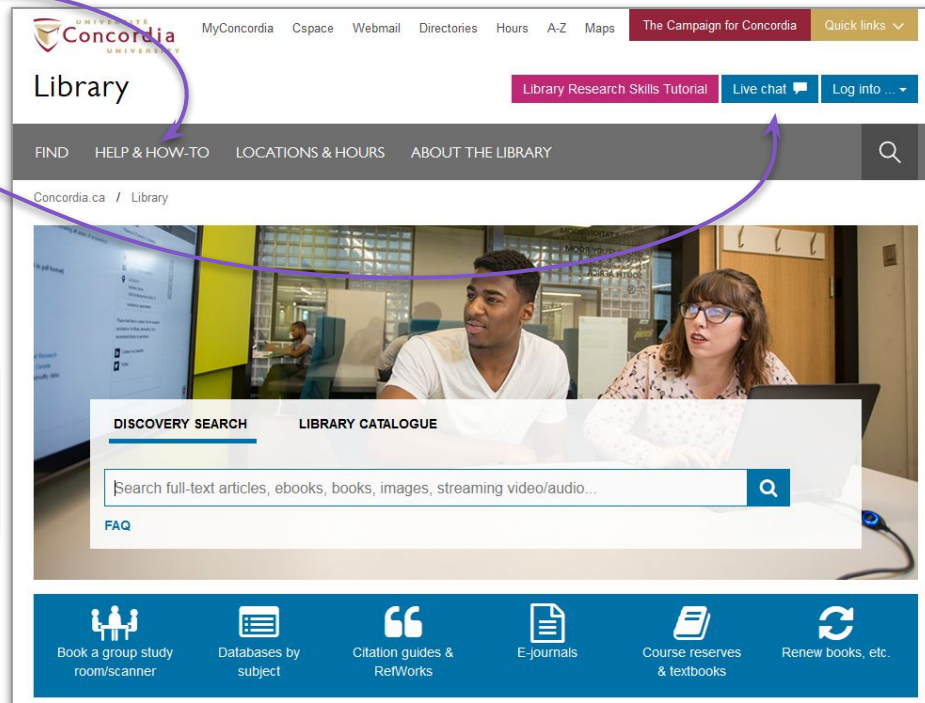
UNIVERSITÉ
Concordia
UNIVERSITY

MyConcordia Cspace Webmail Directories Hours A-Z Maps The Campaign for Concordia Quick links

Library

Library Research Skills Tutorial Live chat Log into ...

FIND HELP & HOW-TO LOCATIONS & HOURS ABOUT THE LIBRARY

Concordia.ca / Library

DISCOVERY SEARCH LIBRARY CATALOGUE

Search full-text articles, ebooks, books, images, streaming video/audio...

FAQ

Book a group study room/scanner

Databases by subject

Citation guides & RefWorks

E-journals

Course reserves & textbooks

Renew books, etc.